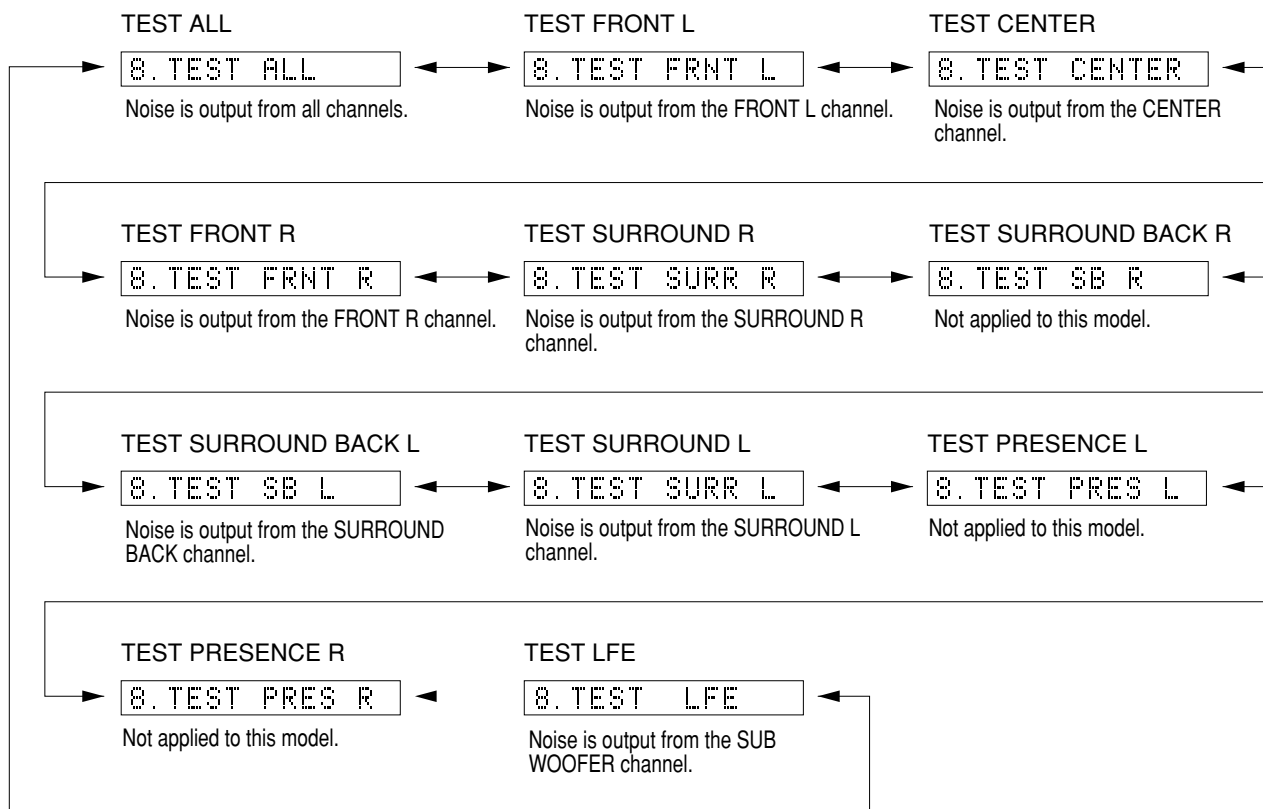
TEST ALL
8.TEST ALL
Noise is output from all channels.

TEST FRONT L
8.TEST FRNT L
Noise is output from the FRONT L channel.

TEST CENTER
8.TEST CENTER
Noise is output from the CENTER channel.

TEST FRONT R
8.TEST FRNT R
Noise is output from the FRONT R channel.

TEST SURROUND R
8.TEST SURR R
Noise is output from the SURROUND R channel.

TEST SURROUND BACK R
8.TEST SB R
Not applied to this model.

TEST SURROUND BACK L
8.TEST SB L
Noise is output from the SURROUND BACK channel.

TEST SURROUND L
8.TEST SURR L
Noise is output from the SURROUND L channel.

TEST PRESENCE L
8.TEST PRES L
Not applied to this model.

TEST PRESENCE R
8.TEST PRES R
Not applied to this model.

TEST LFE
8.TEST LFE
Noise is output from the SUB WOOFER channel.